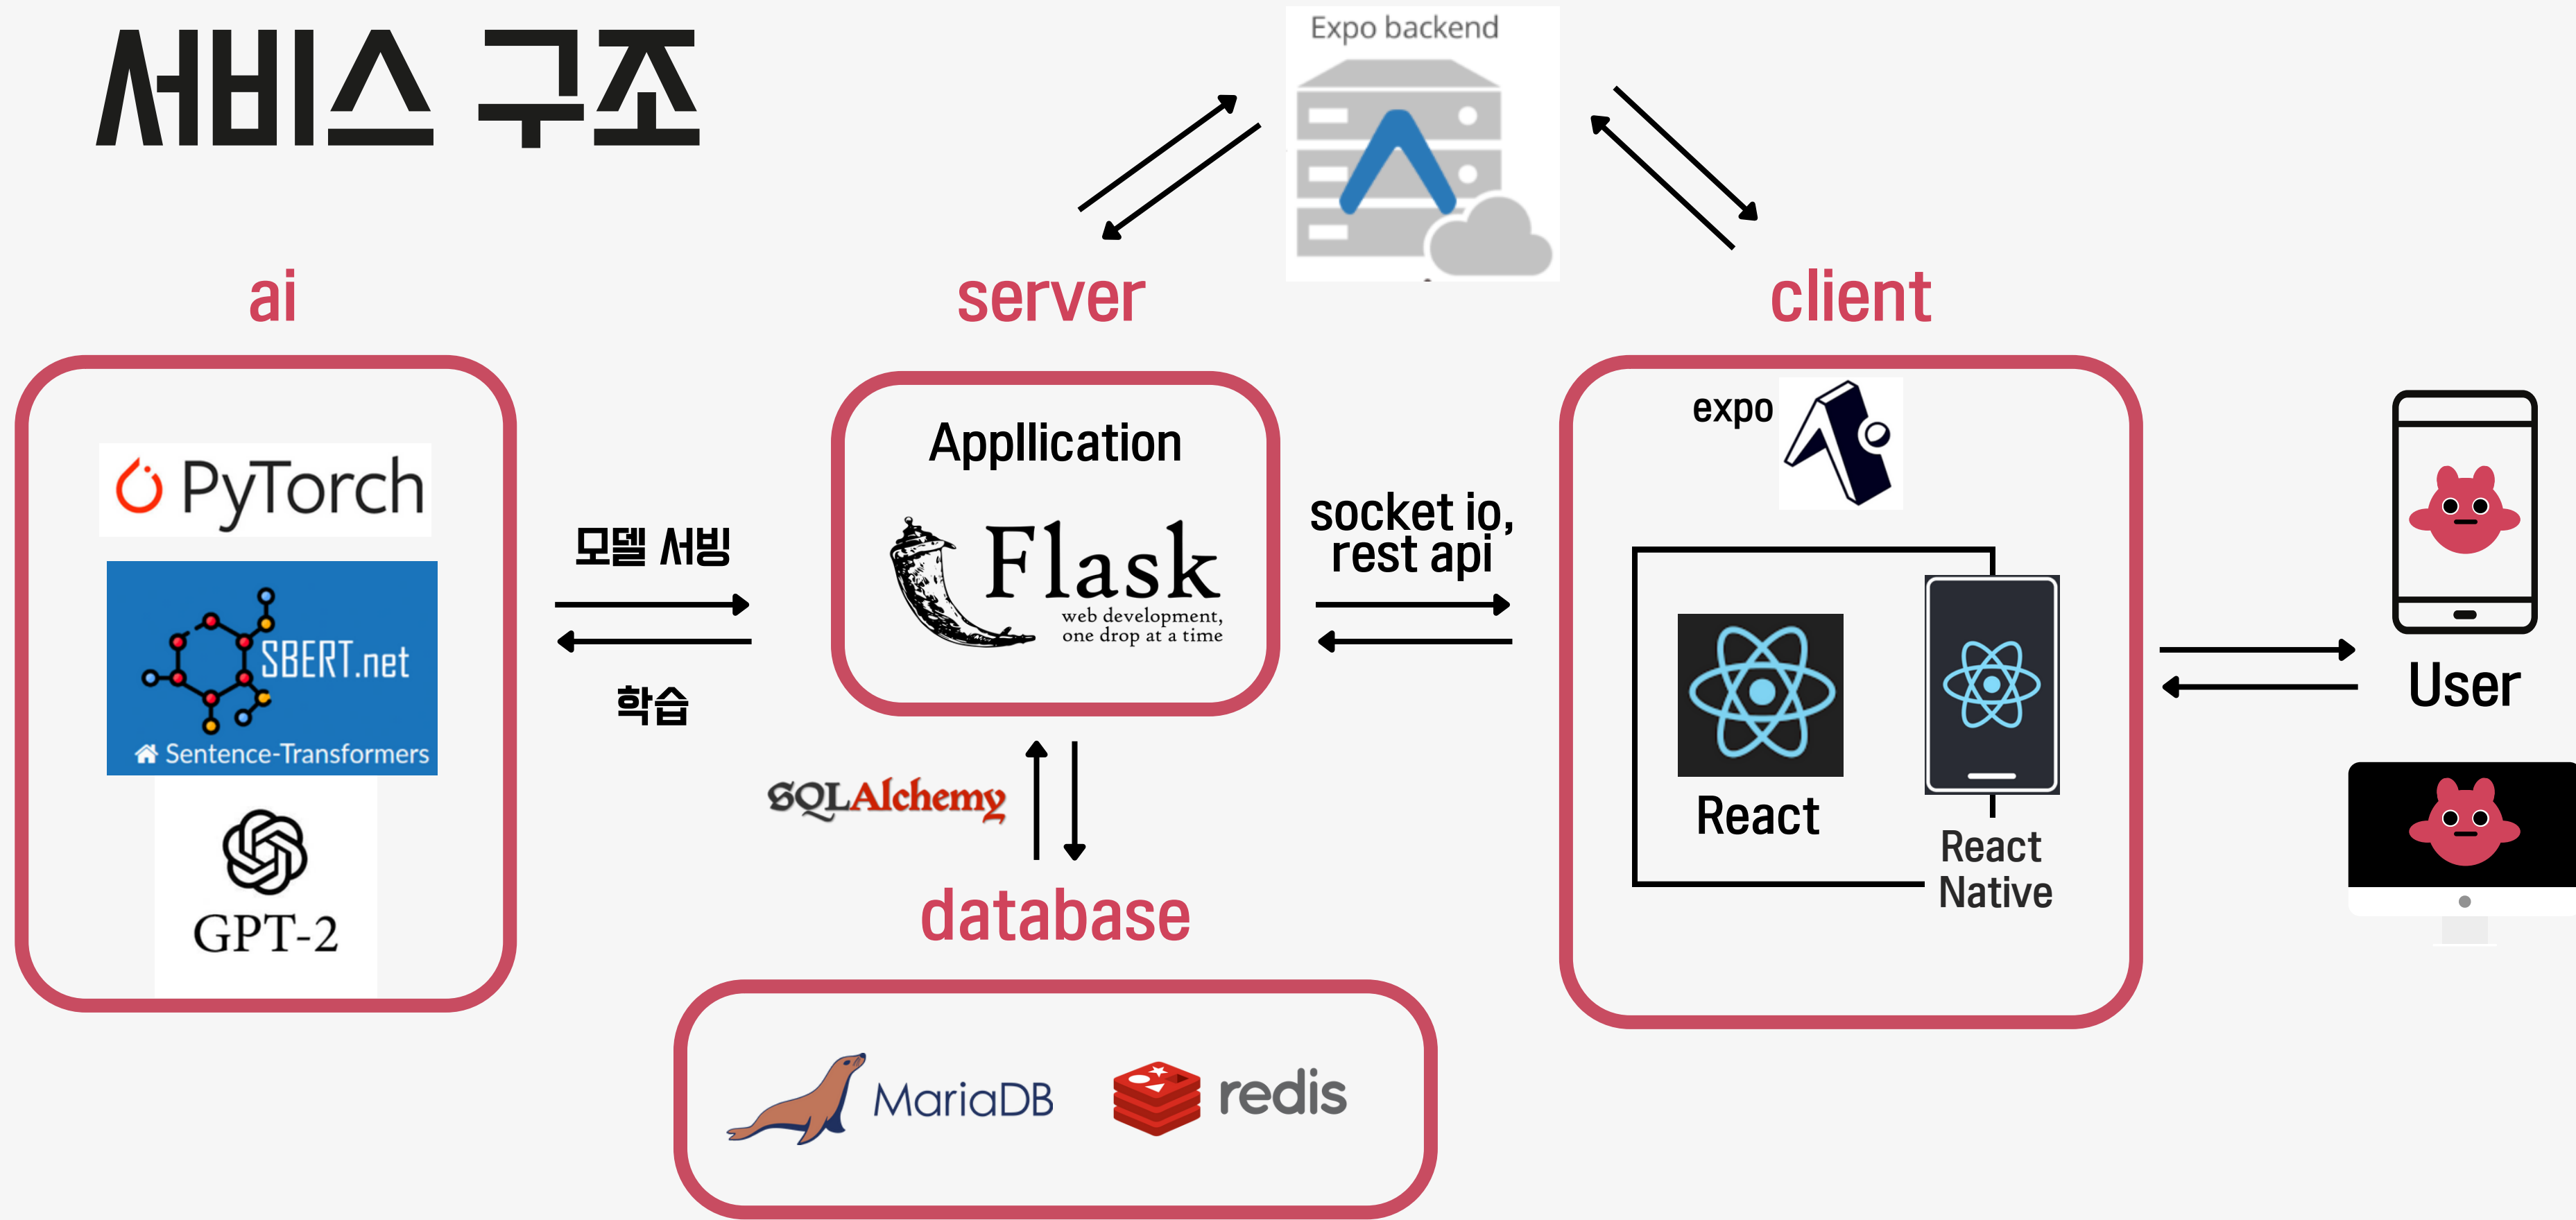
서비스 구조

Expo backend

ai

server

client

PyTorch

SBERT.net

Sentence-Transformers

GPT-2

모델 서빙

학습

Appllication

Flask

web development, one drop at a time

socket io, rest api

expo

React

React Native

User

SQLAlchemy

database

MariaDB

redis